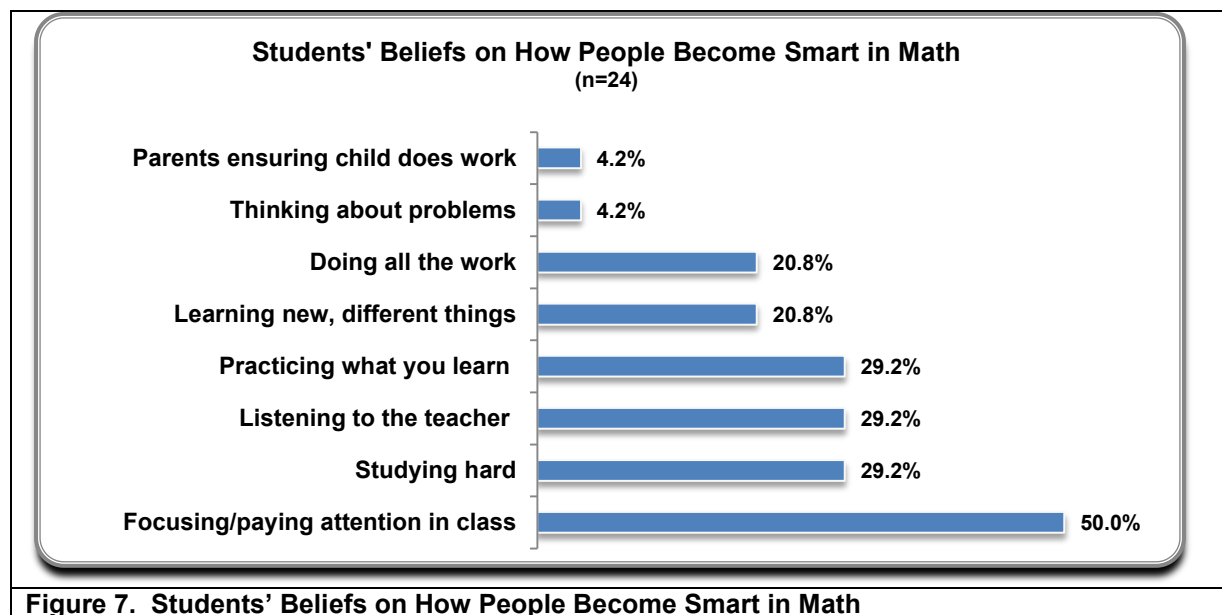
Students' Beliefs on How People Become Smart in Math
(n=24)

Parents ensuring child does work 4.2%
Thinking about problems 4.2%
Doing all the work 20.8%
Learning new, different things 20.8%
Practicing what you learn 29.2%
Listening to the teacher 29.2%
Studying hard 29.2%
Focusing/paying attention in class 50.0%

Figure 7. Students' Beliefs on How People Become Smart in Math